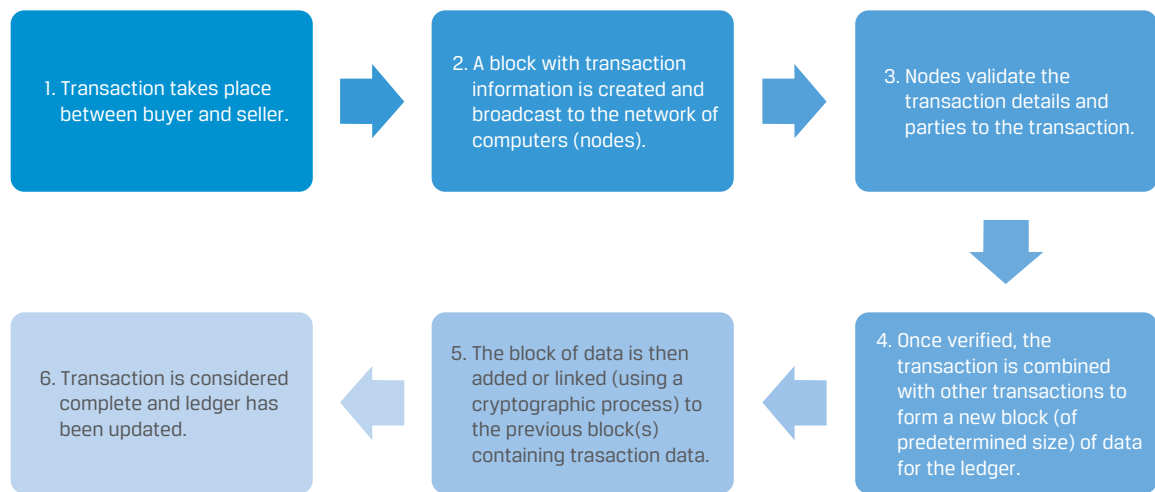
1. Transaction takes place between buyer and seller.

2. A block with transaction information is created and broadcast to the network of computers (nodes).

3. Nodes validate the transaction details and parties to the transaction.

4. Once verified, the transaction is combined with other transactions to form a new block (of predetermined size) of data for the ledger.

5. The block of data is then added or linked (using a cryptographic process) to the previous block(s) containing trasaction data.

6. Transaction is considered complete and ledger has been updated.